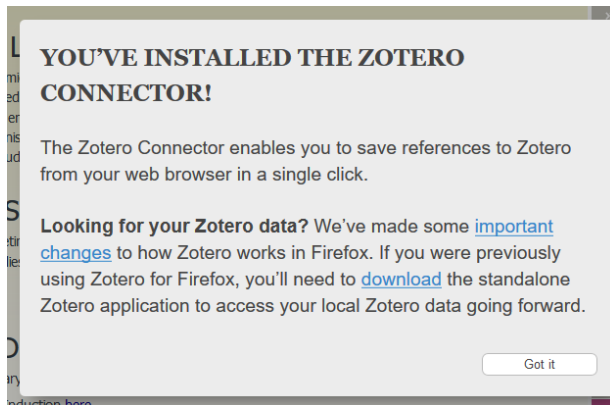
YOU'VE INSTALLED THE ZOTERO CONNECTOR!

The Zotero Connector enables you to save references to Zotero from your web browser in a single click.

**Looking for your Zotero data?** We've made some important changes to how Zotero works in Firefox. If you were previously using Zotero for Firefox, you'll need to download the standalone Zotero application to access your local Zotero data going forward.

Got it